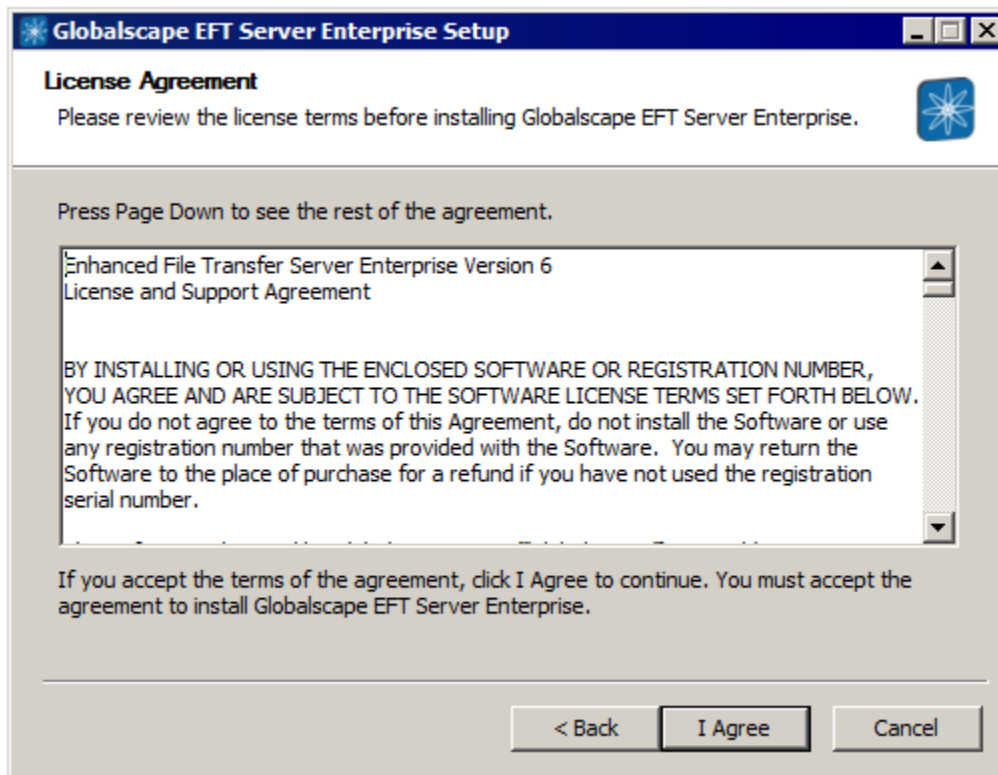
Globalscape EFT Server Enterprise Setup

License Agreement

Please review the license terms before installing Globalscape EFT Server Enterprise.

Press Page Down to see the rest of the agreement.

Enhanced File Transfer Server Enterprise Version 6
License and Support Agreement

BY INSTALLING OR USING THE ENCLOSED SOFTWARE OR REGISTRATION NUMBER, YOU AGREE AND ARE SUBJECT TO THE SOFTWARE LICENSE TERMS SET FORTH BELOW. If you do not agree to the terms of this Agreement, do not install the Software or use any registration number that was provided with the Software. You may return the Software to the place of purchase for a refund if you have not used the registration serial number.

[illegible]

If you accept the terms of the agreement, click I Agree to continue. You must accept the agreement to install Globalscape EFT Server Enterprise.

< Back
I Agree
Cancel